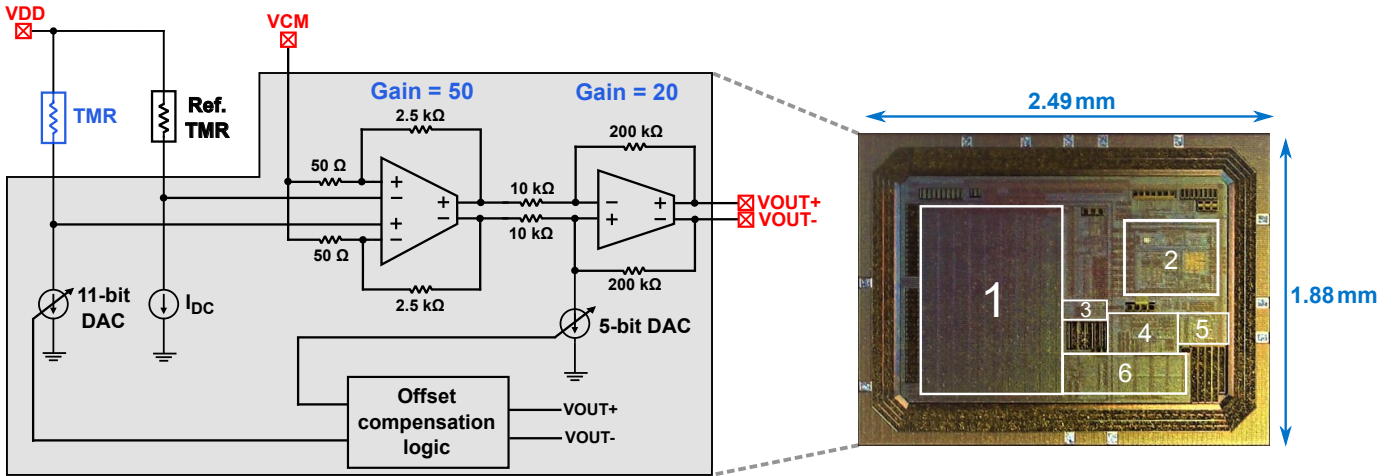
VDD
VCM
TMR
Ref. TMR
Gain = 50
Gain = 20
2.5 kΩ
200 kΩ
50 Ω
+
−
+
−
−
+
10 kΩ
10 kΩ
−
+
−
+
VOUT+
VOUT-
50 Ω
2.5 kΩ
200 kΩ
11-bit DAC
$I_{DC}$
5-bit DAC
Offset compensation logic
VOUT+
VOUT-
2.49 mm
1.88 mm
1
2
3
4
5
6